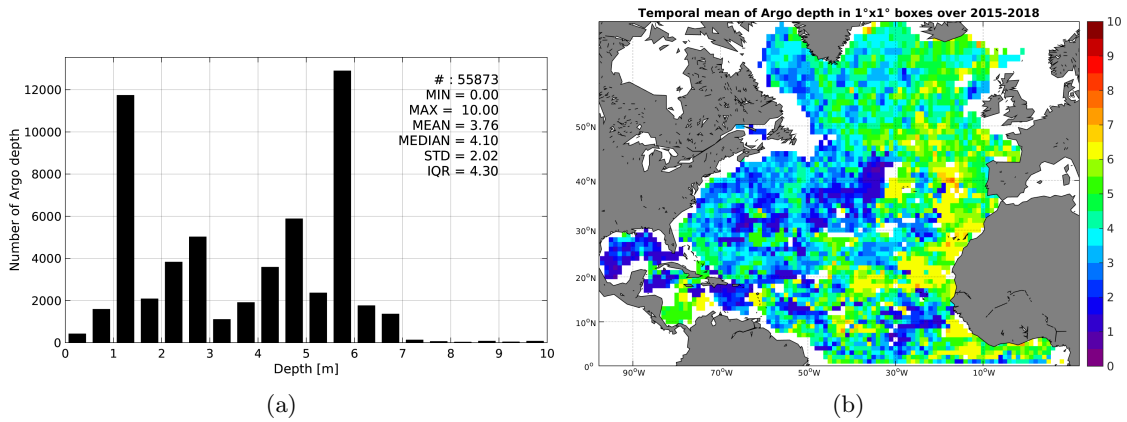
# : 55873
MIN = 0.00
MAX = 10.00
MEAN = 3.76
MEDIAN = 4.10
STD = 2.02
IQR = 4.30

Number of Argo depth

12000
10000
8000
6000
4000
2000
0

0 1 2 3 4 5 6 7 8 9 10

Depth [m]

(a)

Temporal mean of Argo depth in 1°x1° boxes over 2015-2018

50°N
40°N
30°N
20°N
10°N
0°

90°W 70°W 50°W 30°W 10°W

10
9
8
7
6
5
4
3
2
1
0

(b)